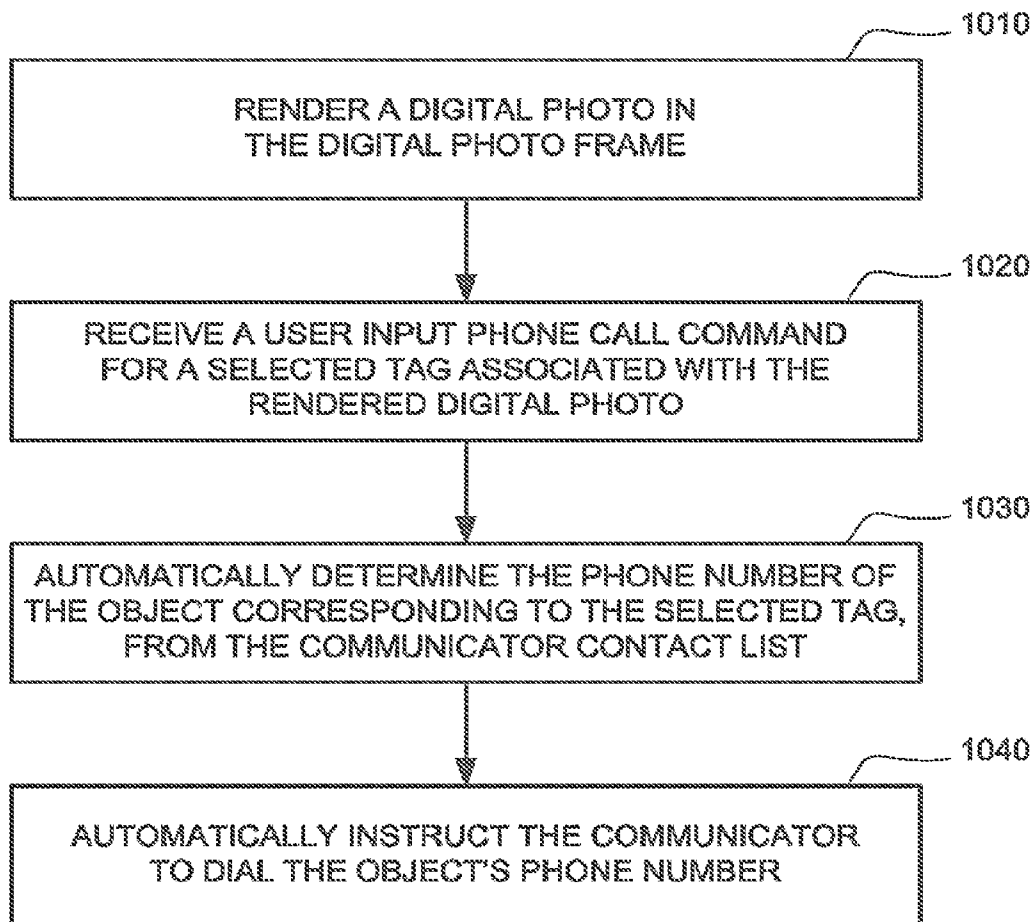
1010

RENDER A DIGITAL PHOTO IN THE DIGITAL PHOTO FRAME

1020

RECEIVE A USER INPUT PHONE CALL COMMAND FOR A SELECTED TAG ASSOCIATED WITH THE RENDERED DIGITAL PHOTO

1030

AUTOMATICALLY DETERMINE THE PHONE NUMBER OF THE OBJECT CORRESPONDING TO THE SELECTED TAG, FROM THE COMMUNICATOR CONTACT LIST

1040

AUTOMATICALLY INSTRUCT THE COMMUNICATOR TO DIAL THE OBJECT'S PHONE NUMBER